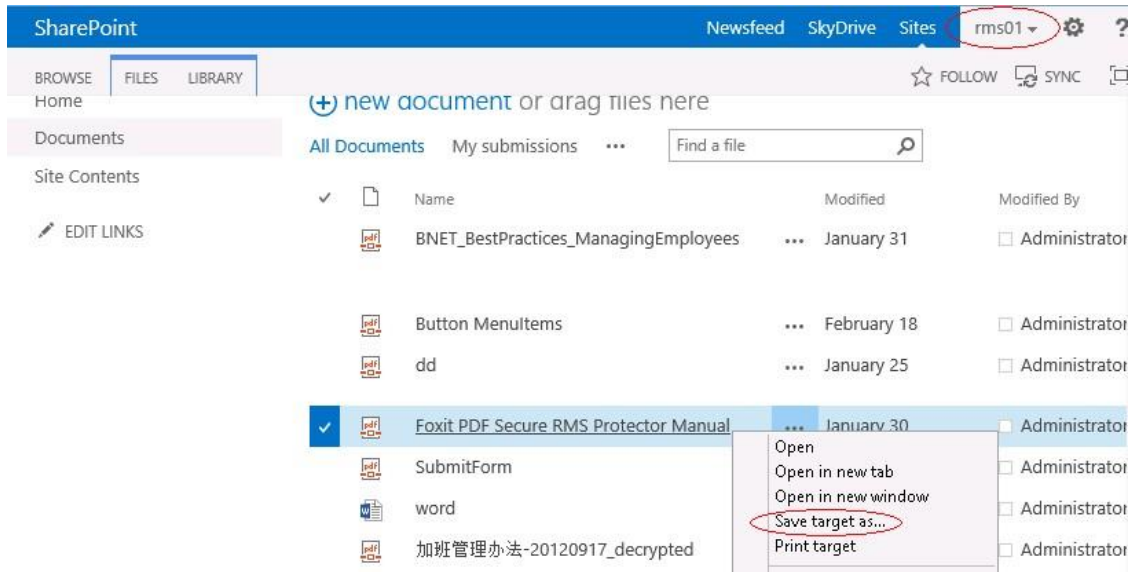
SharePoint

Newsfeed SkyDrive Sites rms01 ▾ ?

BROWSE FILES LIBRARY

☆ FOLLOW SYNC

Home

Documents

Site Contents

EDIT LINKS

(+) new document or drag files here

All Documents My submissions ••• Find a file

| ✓ | | Name | | Modified | Modified By |
|---|---|---|---|---|---|
| | | BNET_BestPractices_ManagingEmployees | ••• | January 31 | Administrator |
| | | Button MenuItems | ••• | February 18 | Administrator |
| | | dd | ••• | January 25 | Administrator |
| ✓ | | Foxit PDF Secure RMS Protector Manual | ••• | January 30 | Administrator |
| | | SubmitForm | | | Administrator |
| | | word | | | Administrator |
| | | 加班管理办法-20120917_decrypted | | | Administrator |

Open
Open in new tab
Open in new window
Save target as...
Print target